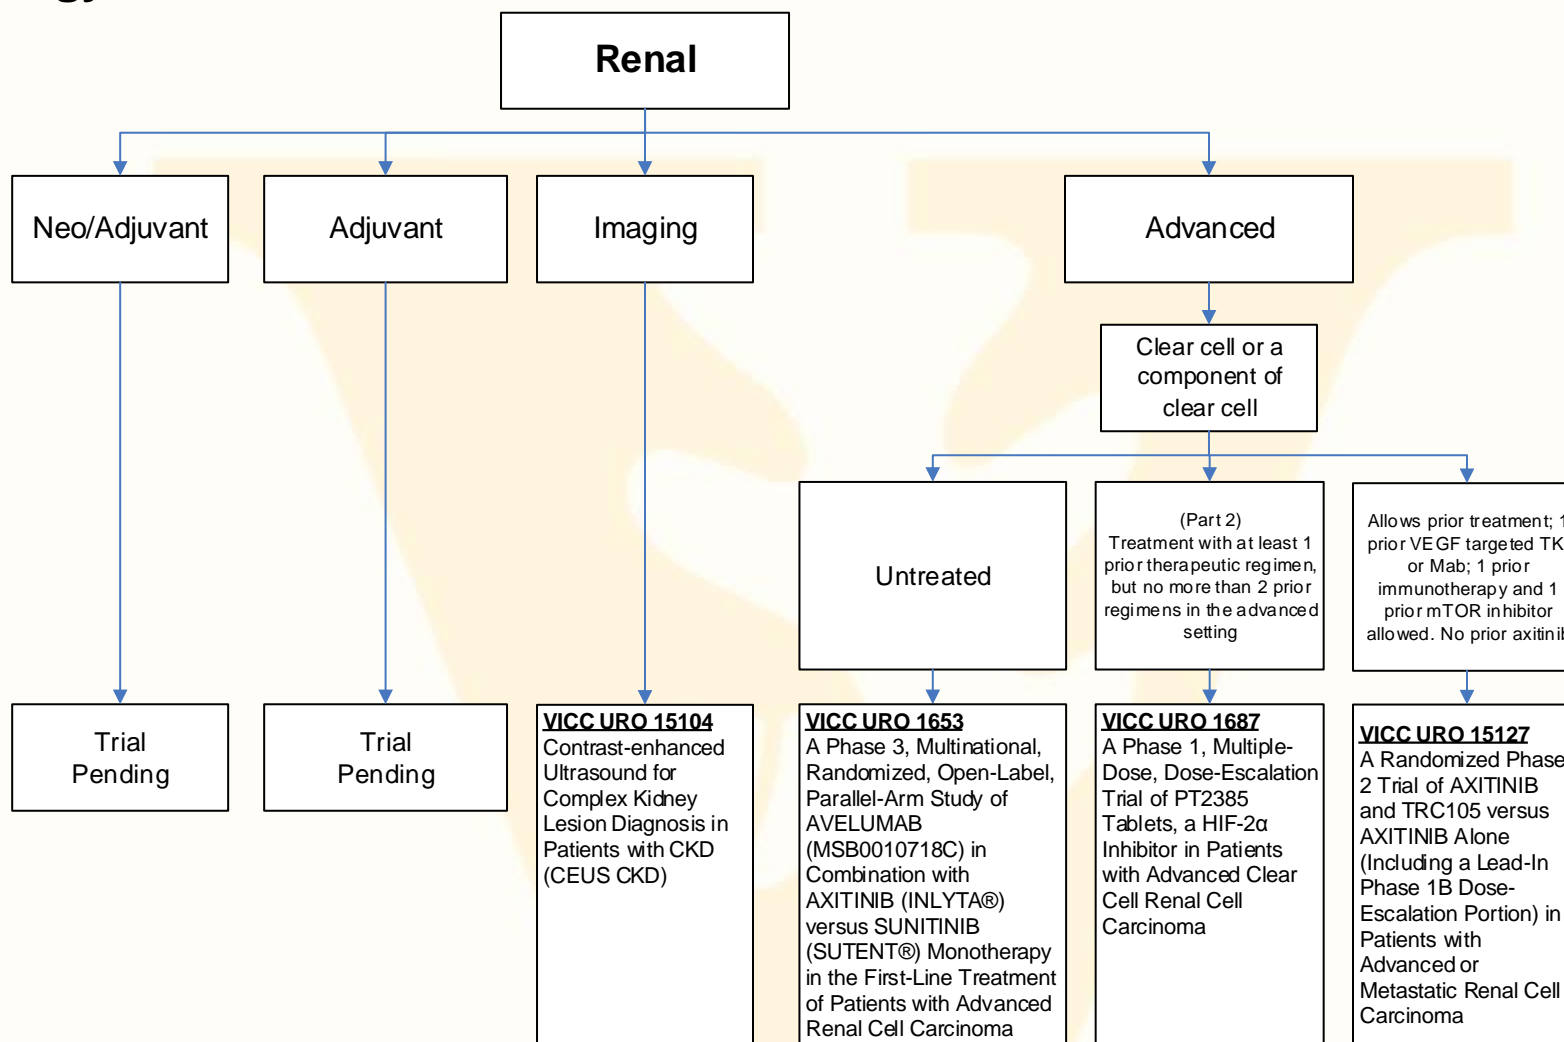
Renal

Neo/Adjuvant

Adjuvant

Imaging

Advanced

Clear cell or a component of clear cell

Untreated

(Part 2) Treatment with at least 1 prior therapeutic regimen, but no more than 2 prior regimens in the advanced setting

Allows prior treatment; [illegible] prior VEGF targeted TK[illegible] or Mab; 1 prior immunotherapy and 1 prior mTOR inhibitor allowed. No prior axitini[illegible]

Trial Pending

Trial Pending

VICC URO 15104
Contrast-enhanced Ultrasound for Complex Kidney Lesion Diagnosis in Patients with CKD (CEUS CKD)

VICC URO 1653
A Phase 3, Multinational, Randomized, Open-Label, Parallel-Arm Study of AVELUMAB (MSB0010718C) in Combination with AXITINIB (INLYTA®) versus SUNITINIB (SUTENT®) Monotherapy in the First-Line Treatment of Patients with Advanced Renal Cell Carcinoma

VICC URO 1687
A Phase 1, Multiple-Dose, Dose-Escalation Trial of PT2385 Tablets, a HIF-2α Inhibitor in Patients with Advanced Clear Cell Renal Cell Carcinoma

VICC URO 15127
A Randomized Phase 2 Trial of AXITINIB and TRC105 versus AXITINIB Alone (Including a Lead-In Phase 1B Dose-Escalation Portion) in Patients with Advanced or Metastatic Renal Cell Carcinoma